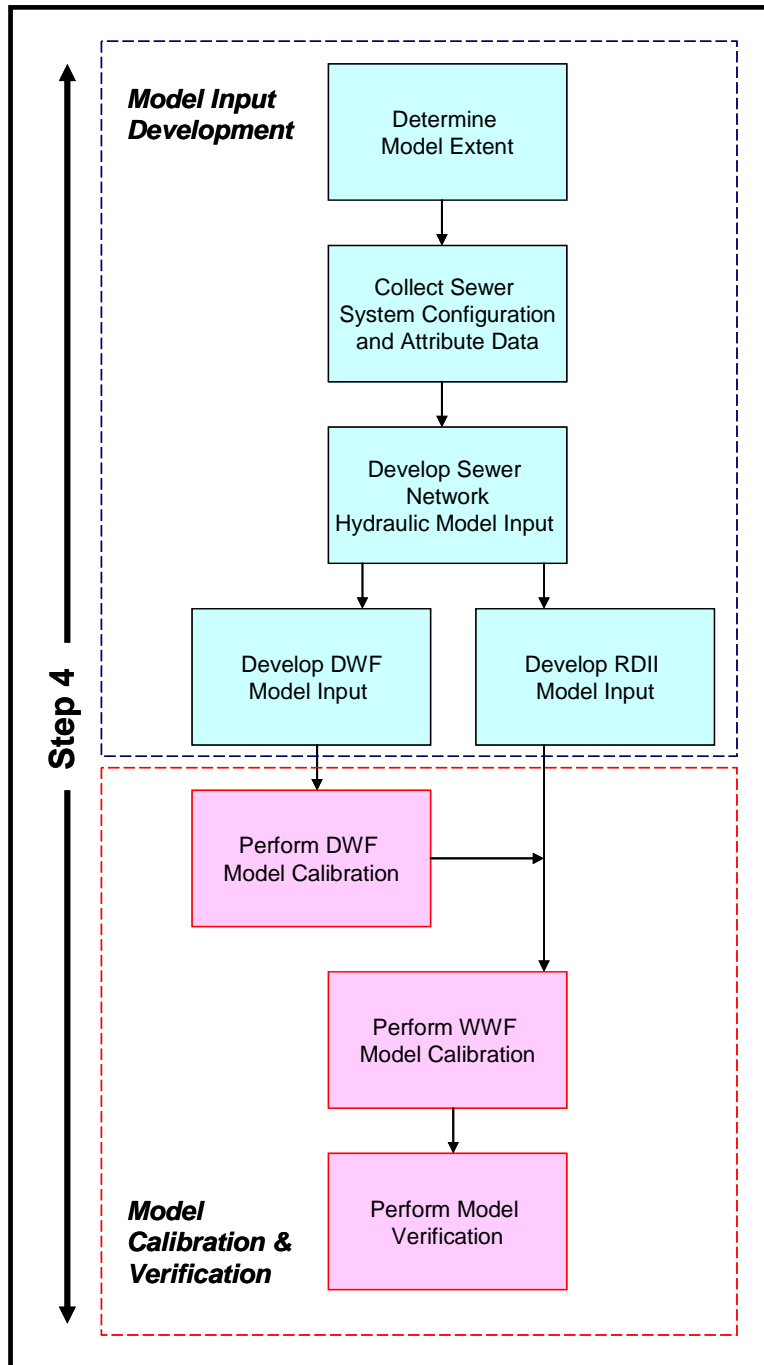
Step 4

Model Input Development

Determine Model Extent

Collect Sewer System Configuration and Attribute Data

Develop Sewer Network Hydraulic Model Input

Develop DWF Model Input

Develop RDII Model Input

Perform DWF Model Calibration

Perform WWF Model Calibration

Perform Model Verification

Model Calibration & Verification